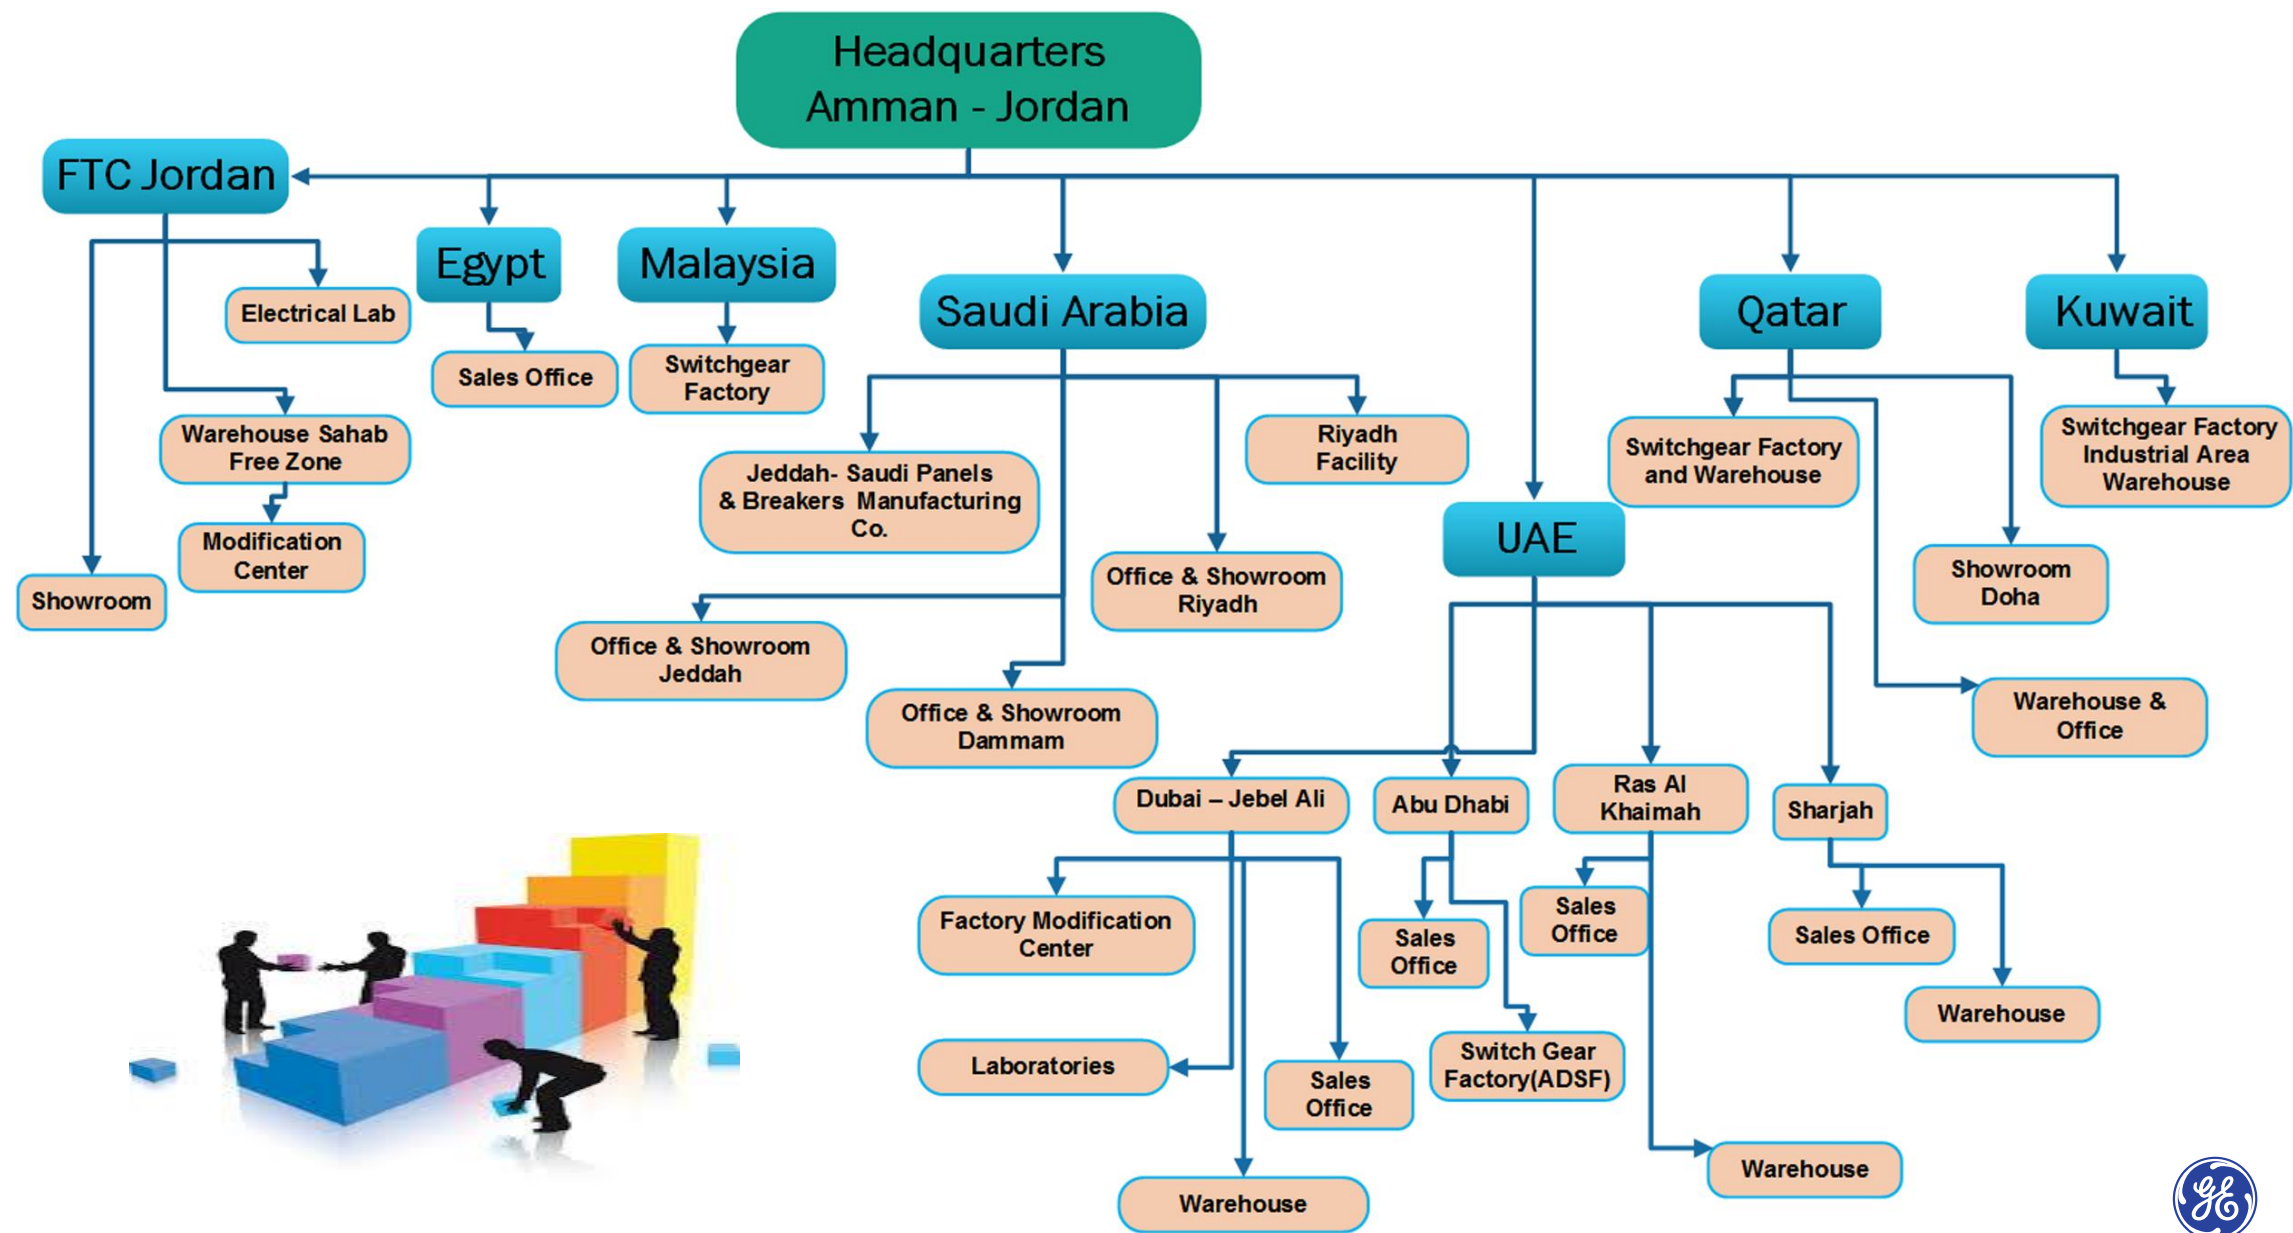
Headquarters
Amman - Jordan

FTC Jordan

Electrical Lab

Warehouse Sahab Free Zone

Modification Center

Showroom

Egypt

Sales Office

Malaysia

Switchgear Factory

Saudi Arabia

Jeddah- Saudi Panels & Breakers Manufacturing Co.

Riyadh Facility

Office & Showroom Riyadh

Office & Showroom Jeddah

Office & Showroom Dammam

UAE

Dubai – Jebel Ali

Factory Modification Center

Laboratories

Sales Office

Warehouse

Abu Dhabi

Sales Office

Switch Gear Factory(ADSF)

Ras Al Khaimah

Sales Office

Warehouse

Sharjah

Sales Office

Warehouse

Qatar

Switchgear Factory and Warehouse

Showroom Doha

Warehouse & Office

Kuwait

Switchgear Factory Industrial Area Warehouse